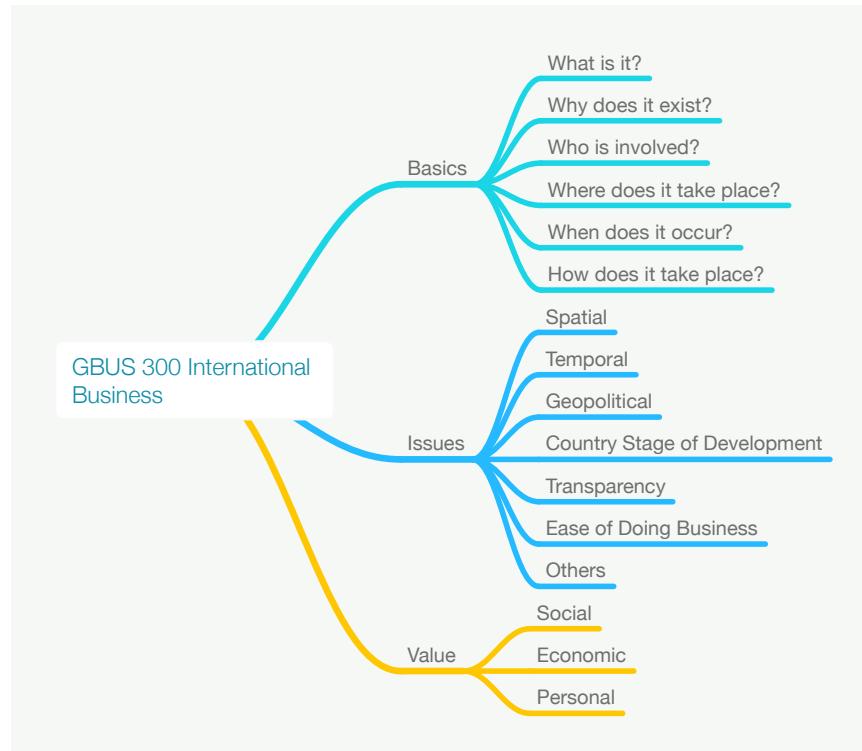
GBUS 300 International Business

Basics

What is it?

Why does it exist?

Who is involved?

Where does it take place?

When does it occur?

How does it take place?

Issues

Spatial

Temporal

Geopolitical

Country Stage of Development

Transparency

Ease of Doing Business

Others

Value

Social

Economic

Personal